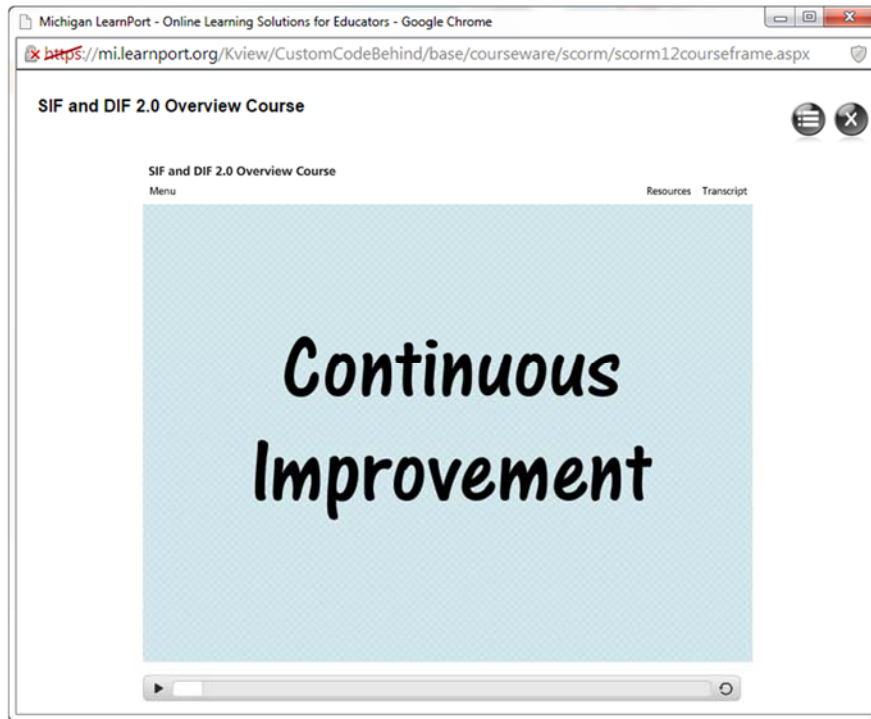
Michigan LearnPort - Online Learning Solutions for Educators - Google Chrome

https://mi.learnport.org/Kview/CustomCodeBehind/base/courseware/scorm/scorm12courseframe.aspx

SIF and DIF 2.0 Overview Course

SIF and DIF 2.0 Overview Course

Menu

Resources Transcript

Continuous Improvement